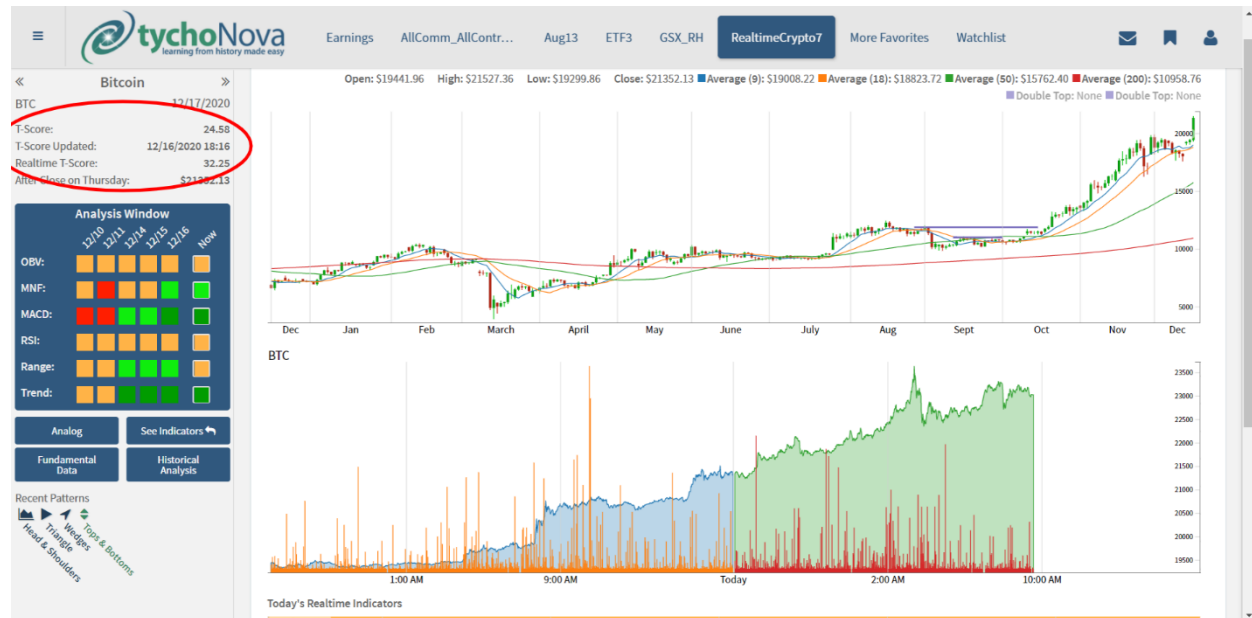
≡ tychoNova learning from history made easy Earnings AllComm_AllContr... Aug13 ETF3 GSX_RH RealtimeCrypto7 More Favorites Watchlist

« Bitcoin »
BTC 12/17/2020

T-Score: 24.58
T-Score Updated: 12/16/2020 18:16
Realtime T-Score: 32.25
After Close on Thursday: $21352.13

Analysis Window
12/10 12/11 12/14 12/15 12/16 Now
OBV:
MNF:
MACD:
RSI:
Range:
Trend:

Analog
See Indicators
Fundamental Data
Historical Analysis

Recent Patterns
Head & Shoulders
Triangle
Wedges
Tops & Bottoms

Open: $19441.96 High: $21527.36 Low: $19299.86 Close: $21352.13 Average (9): $19008.22 Average (18): $18823.72 Average (50): $15762.40 Average (200): $10958.76
Double Top: None Double Top: None

20000
15000
10000
5000

Dec Jan Feb March April May June July Aug Sept Oct Nov Dec

BTC

23500
23000
22500
22000
21500
21000
20500
20000
19500

1:00 AM 9:00 AM Today 2:00 AM 10:00 AM

Today's Realtime Indicators